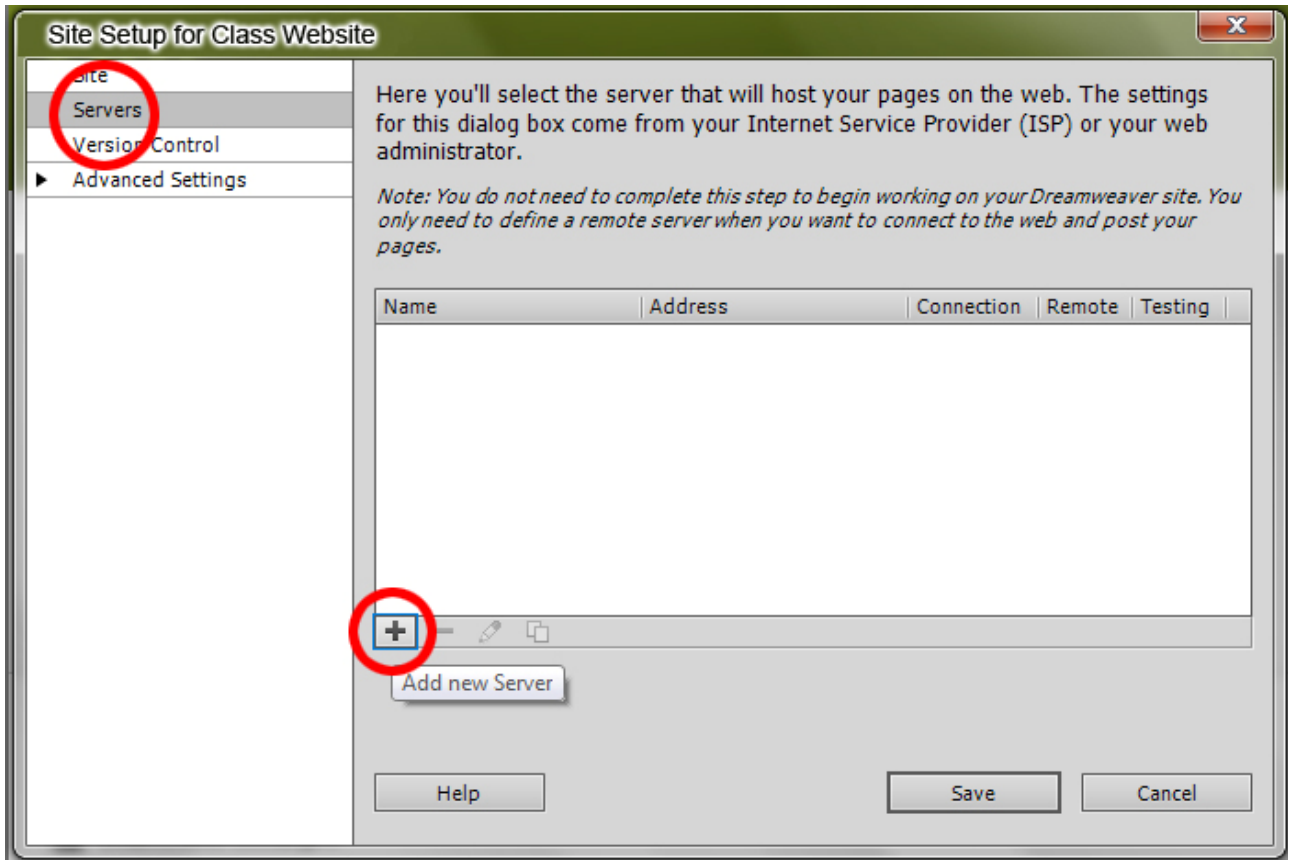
Site Setup for Class Website

X

Site
Servers
Version Control
▶ Advanced Settings

Here you'll select the server that will host your pages on the web. The settings for this dialog box come from your Internet Service Provider (ISP) or your web administrator.

Note: You do not need to complete this step to begin working on your Dreamweaver site. You only need to define a remote server when you want to connect to the web and post your pages.

| Name | Address | Connection | Remote | Testing |
|---|---|---|---|---|

+

Add new Server

Help

Save

Cancel